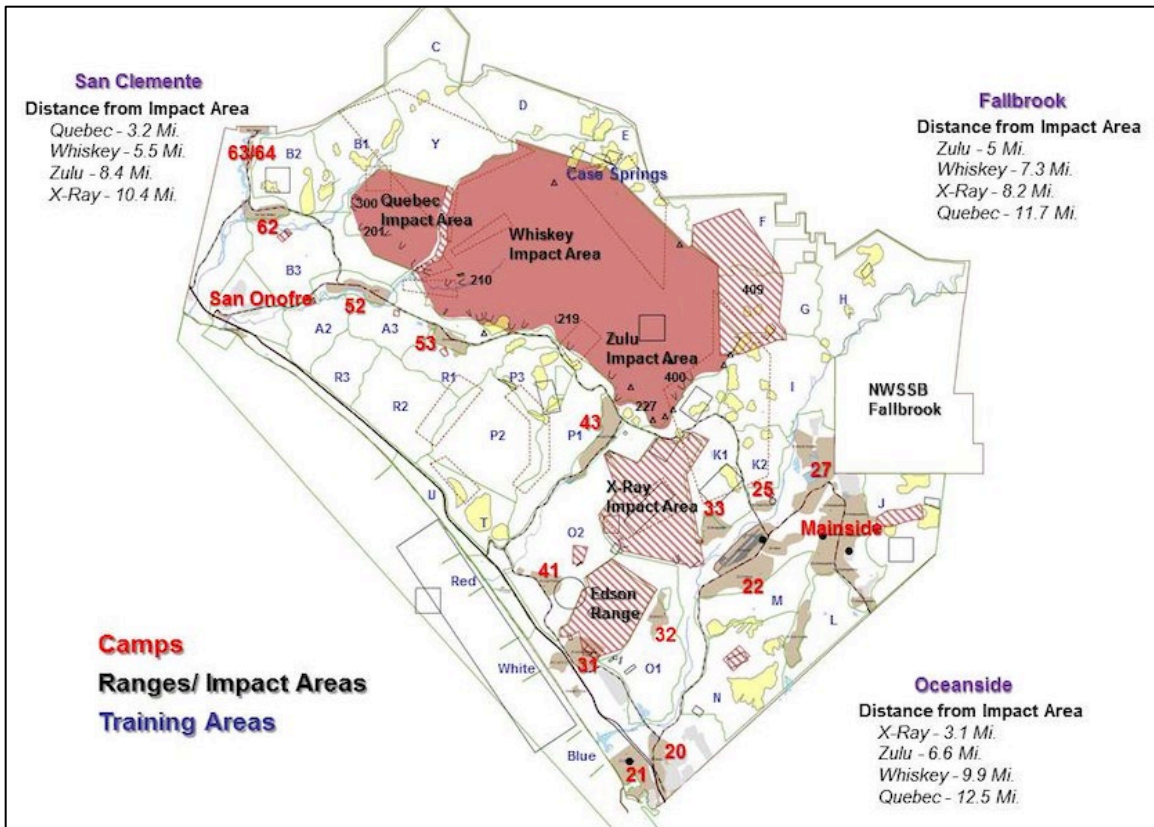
San Clemente
Distance from Impact Area
Quebec - 3.2 Mi.
Whiskey - 5.5 Mi.
Zulu - 8.4 Mi.
X-Ray - 10.4 Mi.

Fallbrook
Distance from Impact Area
Zulu - 5 Mi.
Whiskey - 7.3 Mi.
X-Ray - 8.2 Mi.
Quebec - 11.7 Mi.

C
D
E
B1
Y
63/64
B2
Case Springs
F
300
Quebec Impact Area
201
62
Whiskey Impact Area
B3
210
H
San Onofre
52
409
G
A2
A3
219
53
Zulu Impact Area
R3
R1
P3
400
I
NWSSB Fallbrook
227
R2
P2
P1
43
K1
K2
27
U
X-Ray Impact Area
33
25
J
Mainside
T
O2
41
22
Red
Edson Range
M
32
L
Camps
Ranges/ Impact Areas
Training Areas
White
31
O1
N
Blue
20
21

Oceanside
Distance from Impact Area
X-Ray - 3.1 Mi.
Zulu - 6.6 Mi.
Whiskey - 9.9 Mi.
Quebec - 12.5 Mi.